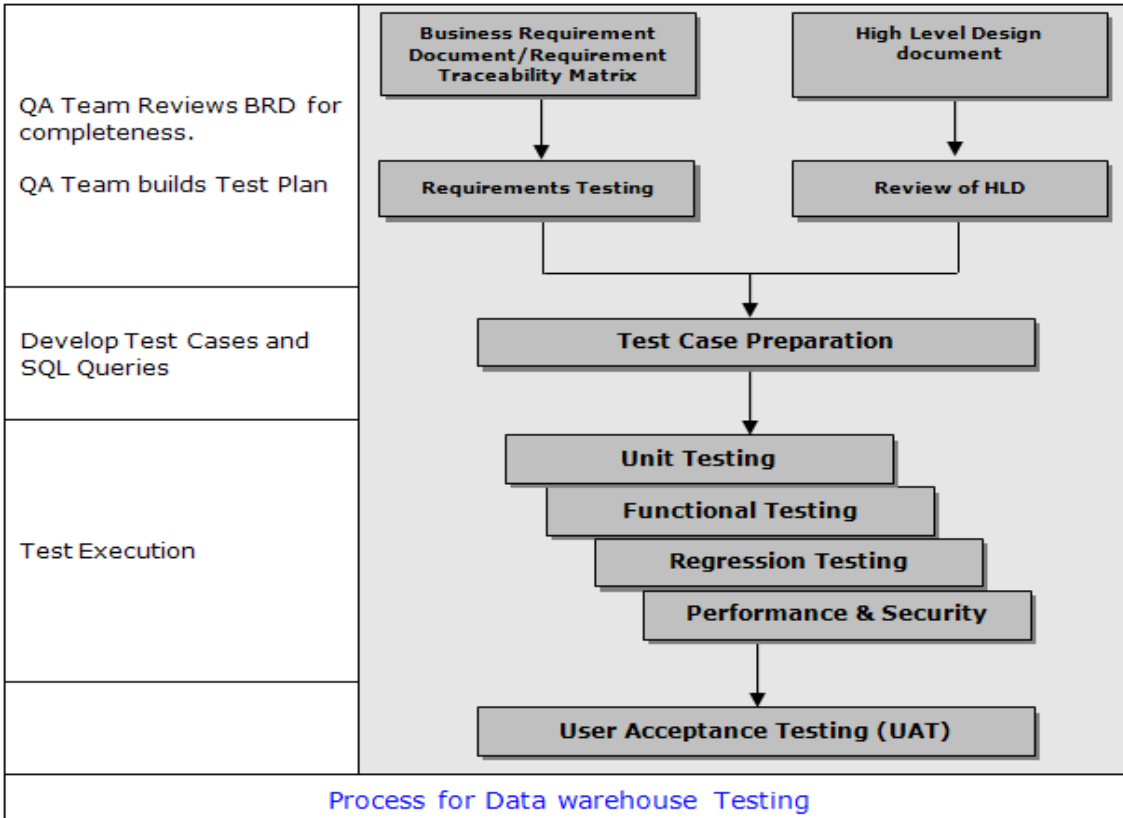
QA Team Reviews BRD for completeness.

QA Team builds Test Plan

Business Requirement Document/Requirement Traceability Matrix

High Level Design document

Requirements Testing

Review of HLD

Develop Test Cases and SQL Queries

Test Case Preparation

Test Execution

Unit Testing

Functional Testing

Regression Testing

Performance & Security

User Acceptance Testing (UAT)

Process for Data warehouse Testing